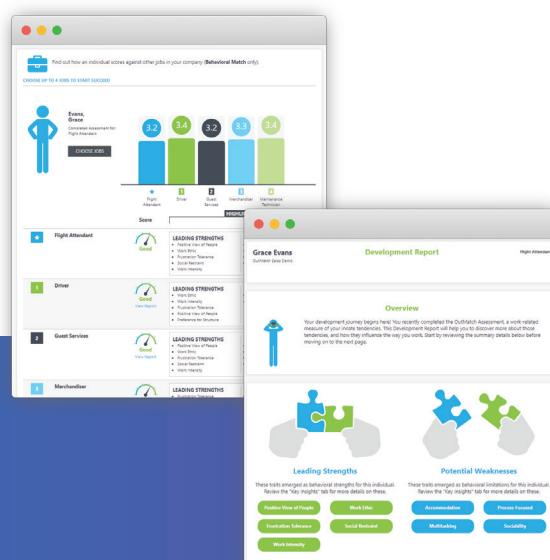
Find out how an individual scores against other jobs in your company (Behavioral Match only).

CHOOSE UP TO 4 JOBS TO START SUCCEED

Evans, Grace
Completed Assessment for Flight Attendant

CHOOSE JOBS

3.2
3.4
3.2
3.3
3.4

Flight Attendant
1 Driver
2 Guest Services
3 Merchandiser
4 Maintenance Technician

Score

HIGHLIG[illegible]

Flight Attendant
Good
LEADING STRENGTHS
Positive View of People
Work Ethic
Frustration Tolerance
Social Restraint
Work Intensity

1 Driver
Good
View Report
LEADING STRENGTHS
Work Ethic
Work Intensity
Frustration Tolerance
Positive View of People
Preference for Structure

2 Guest Services
Good
View Report
LEADING STRENGTHS
Positive View of People
Work Ethic
Frustration Tolerance
Social Restraint
Work Intensity

3 Merchandiser
Good
View Report
LEADING STRENGTHS
Frustration Tolerance

Grace Evans
OutMatch Sales Demo

Development Report

Flight Attendant

Overview

Your development journey begins here! You recently completed the OutMatch Assessment, a work-related measure of your innate tendencies. This Development Report will help you to discover more about those tendencies, and how they influence the way you work. Start by reviewing the summary details below before moving on to the next page.

Leading Strengths
These traits emerged as behavioral strengths for this individual. Review the "Key Insights" tab for more details on these.

Positive View of People
Work Ethic
Frustration Tolerance
Social Restraint
Work Intensity

Potential Weaknesses
These traits emerged as behavioral limitations for this individual. Review the "Key Insights" tab for more details on these.

Accommodation
Process Focused
Multitasking
Sociability